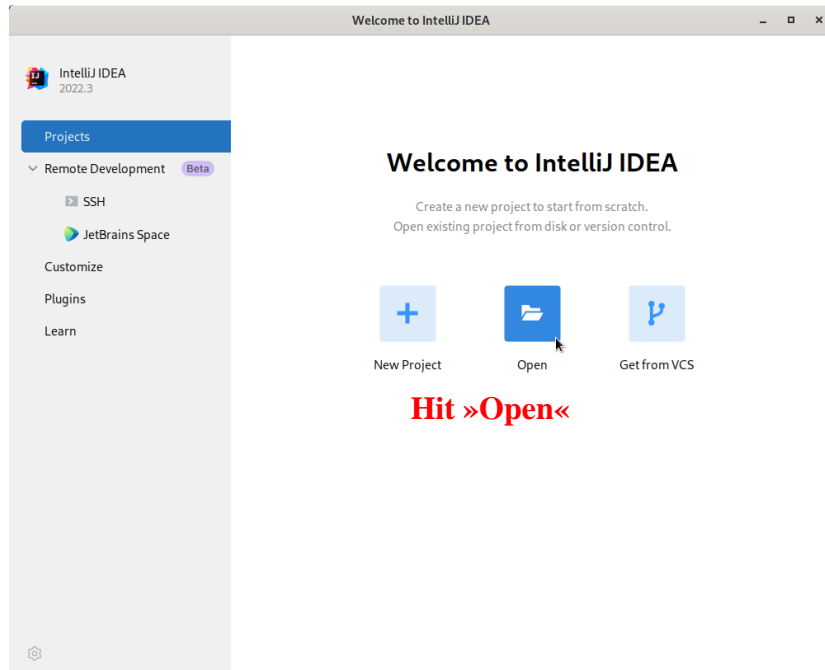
Welcome to IntelliJ IDEA

IntelliJ IDEA
2022.3

Projects
Remote Development Beta
SSH
JetBrains Space
Customize
Plugins
Learn

Welcome to IntelliJ IDEA

Create a new project to start from scratch.
Open existing project from disk or version control.

New Project
Open
Get from VCS

Hit »Open«